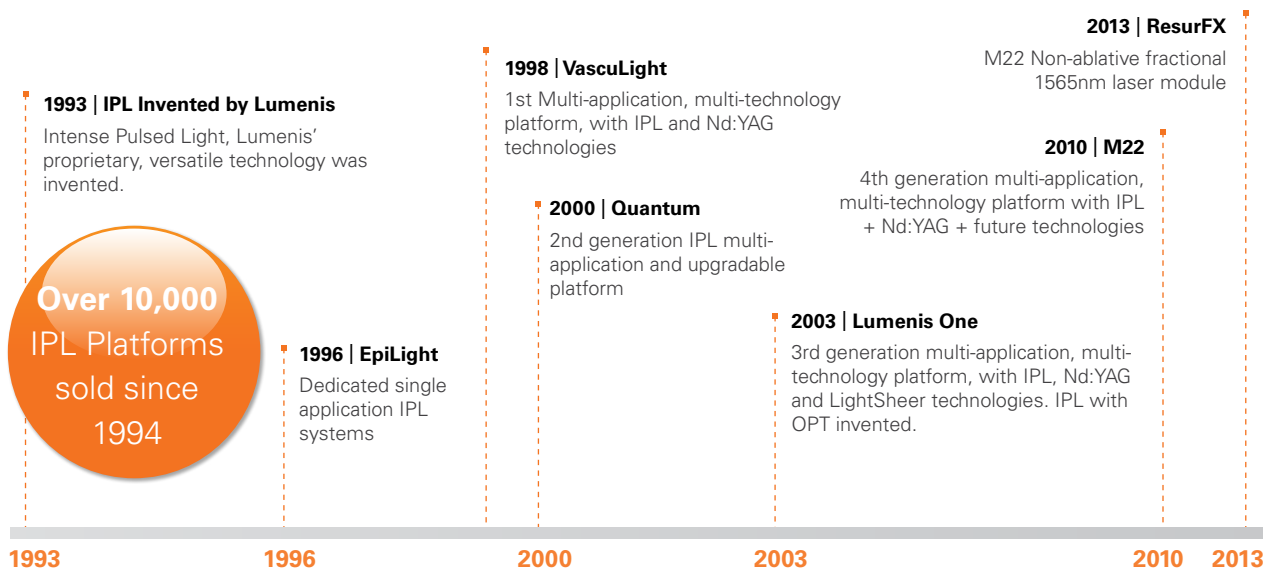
2013 | ResurFX
M22 Non-ablative fractional 1565nm laser module

1998 | VascuLight
1st Multi-application, multi-technology platform, with IPL and Nd:YAG technologies

1993 | IPL Invented by Lumenis
Intense Pulsed Light, Lumenis' proprietary, versatile technology was invented.

2010 | M22
4th generation multi-application, multi-technology platform with IPL + Nd:YAG + future technologies

2000 | Quantum
2nd generation IPL multi-application and upgradable platform

Over 10,000 IPL Platforms sold since 1994

1996 | EpiLight
Dedicated single application IPL systems

2003 | Lumenis One
3rd generation multi-application, multi-technology platform, with IPL, Nd:YAG and LightSheer technologies. IPL with OPT invented.

1993 1996 2000 2003 2010 2013